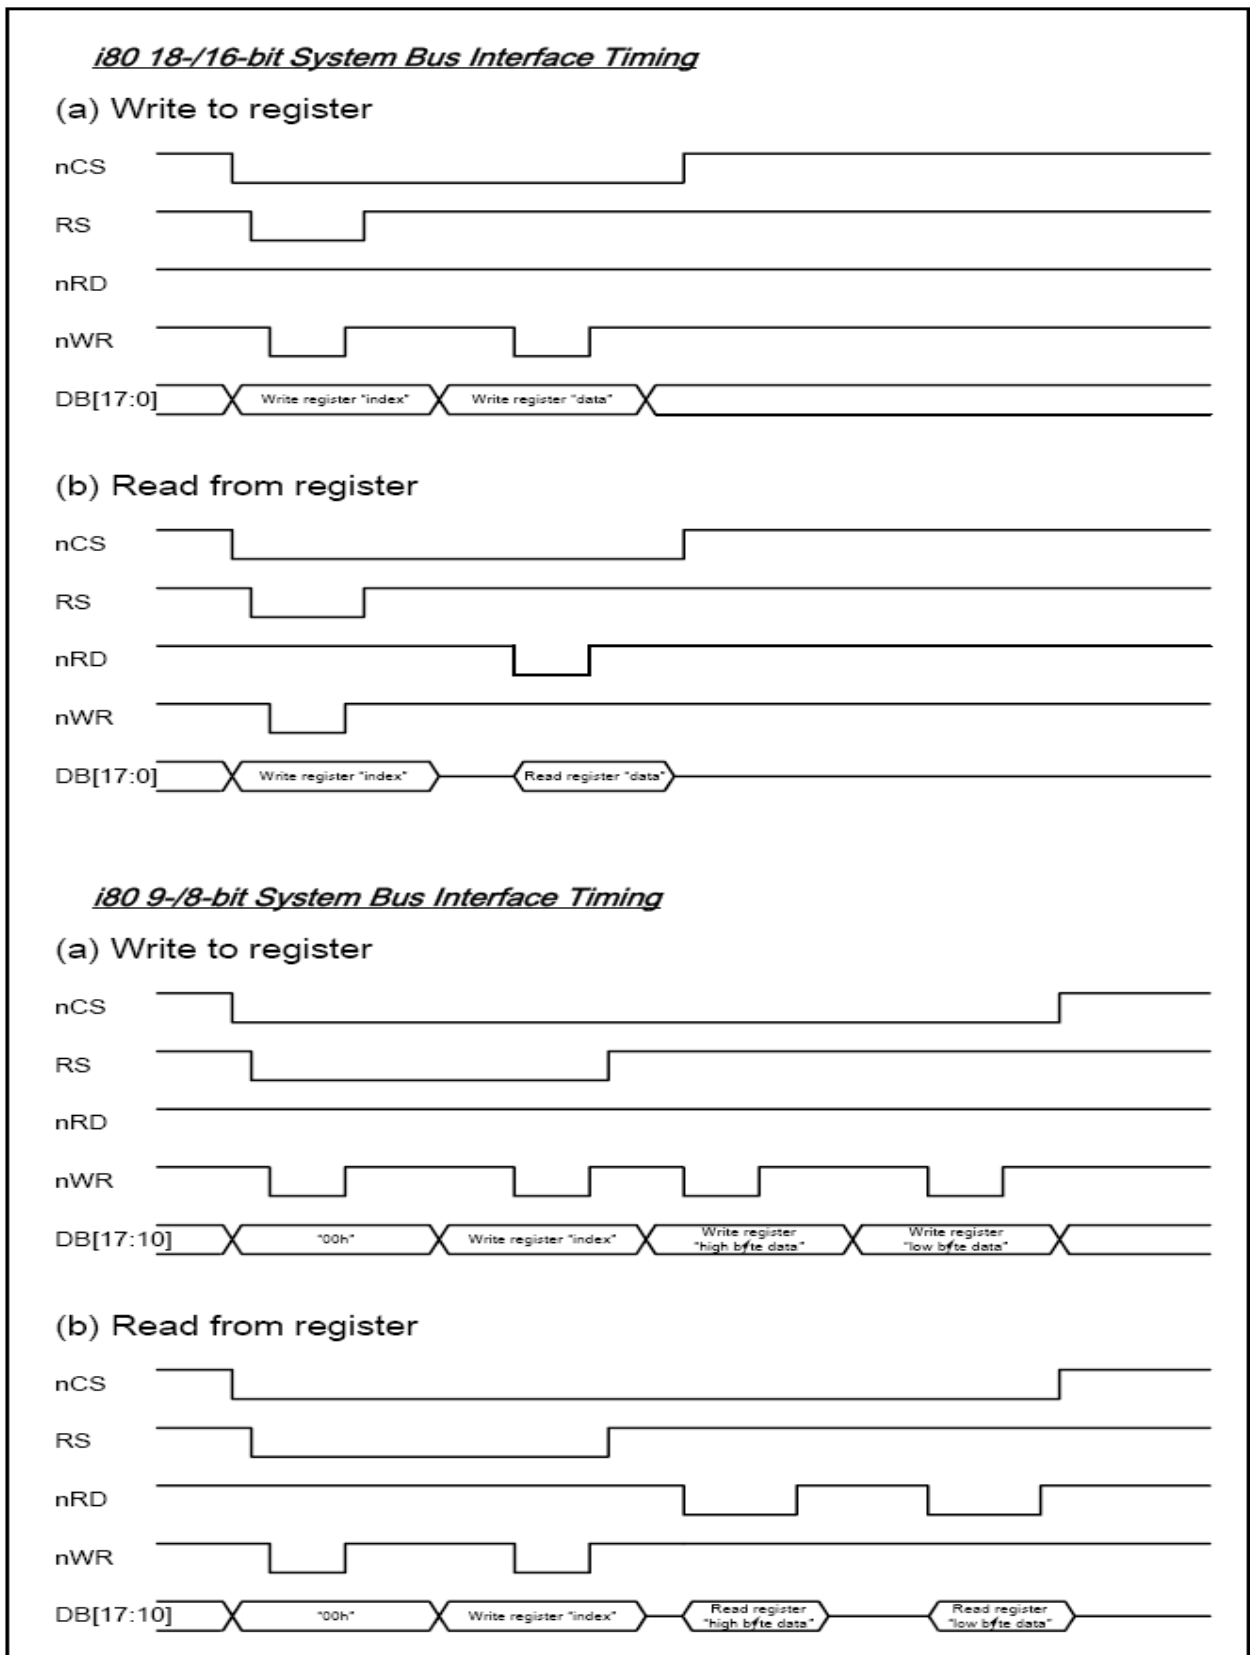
i80 18-/16-bit System Bus Interface Timing

(a) Write to register

nCS

RS

nRD

nWR

DB[17:0]

Write register "index"

Write register "data"

(b) Read from register

nCS

RS

nRD

nWR

DB[17:0]

Write register "index"

Read register "data"

i80 9-/8-bit System Bus Interface Timing

(a) Write to register

nCS

RS

nRD

nWR

DB[17:10]

"00h"

Write register "index"

Write register "high byte data"

Write register "low byte data"

(b) Read from register

nCS

RS

nRD

nWR

DB[17:10]

"00h"

Write register "index"

Read register "high byte data"

Read register "low byte data"